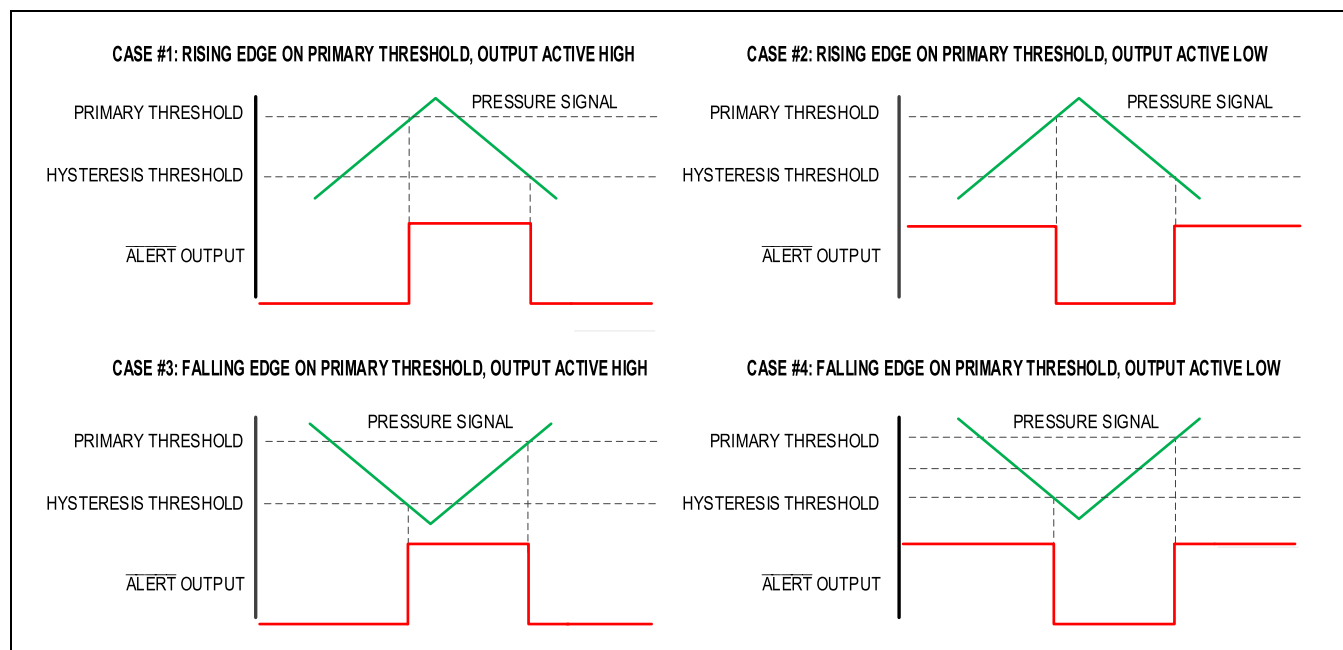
CASE #1: RISING EDGE ON PRIMARY THRESHOLD, OUTPUT ACTIVE HIGH

PRIMARY THRESHOLD

PRESSURE SIGNAL

HYSTERESIS THRESHOLD

$\overline{\text{ALERT}}$ OUTPUT

CASE #2: RISING EDGE ON PRIMARY THRESHOLD, OUTPUT ACTIVE LOW

PRIMARY THRESHOLD

PRESSURE SIGNAL

HYSTERESIS THRESHOLD

$\overline{\text{ALERT}}$ OUTPUT

CASE #3: FALLING EDGE ON PRIMARY THRESHOLD, OUTPUT ACTIVE HIGH

PRESSURE SIGNAL

PRIMARY THRESHOLD

HYSTERESIS THRESHOLD

$\overline{\text{ALERT}}$ OUTPUT

CASE #4: FALLING EDGE ON PRIMARY THRESHOLD, OUTPUT ACTIVE LOW

PRESSURE SIGNAL

PRIMARY THRESHOLD

HYSTERESIS THRESHOLD

$\overline{\text{ALERT}}$ OUTPUT